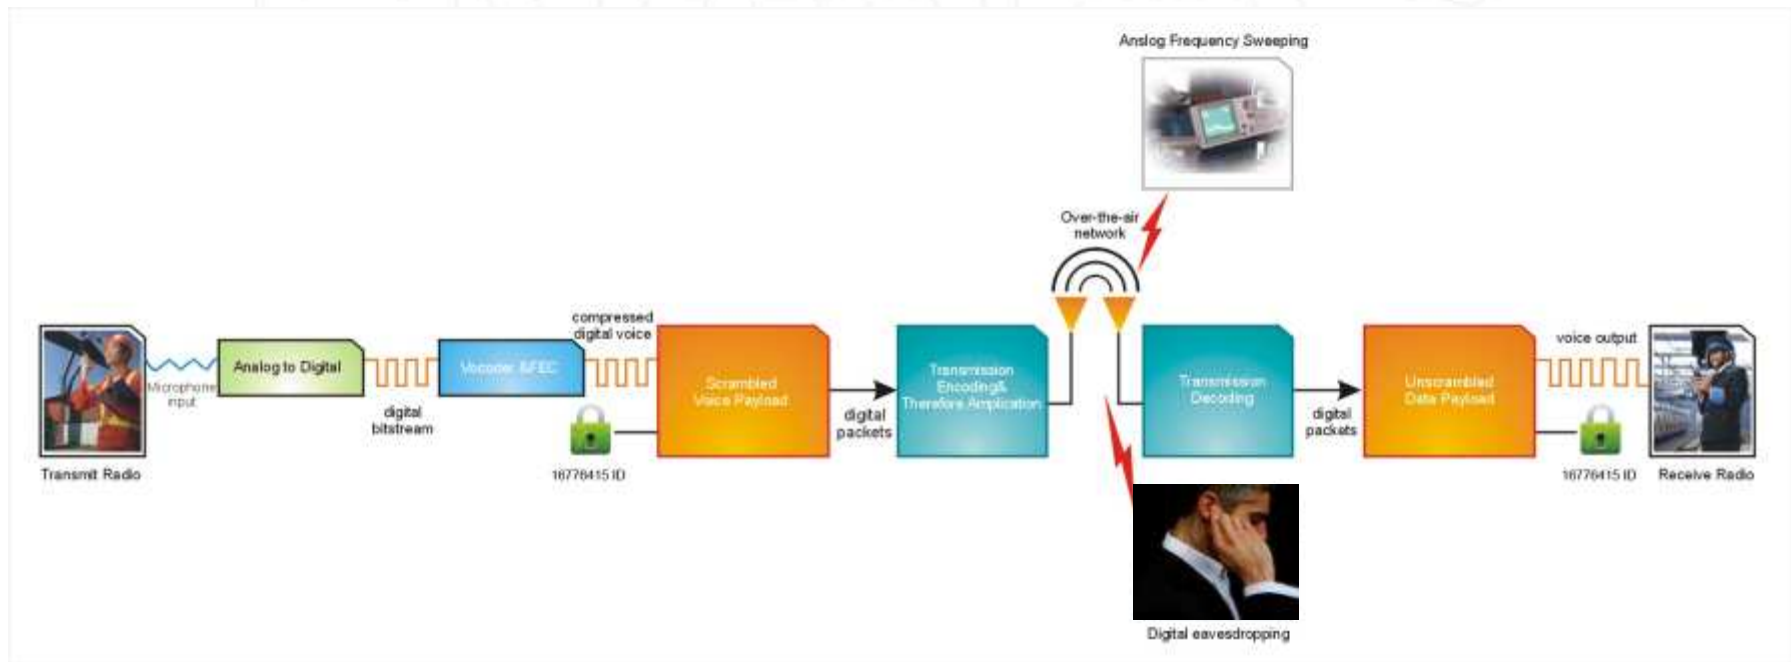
Anslog Frequency Sweeping

Over-the-air network

Transmit Radio

Microphone input

Analog to Digital

digital bitstream

Vocoder &FEC

compressed digital voice

16776415 ID

Scrambled Voice Payload

digital packets

Transmission Encoding& Therefore Amplication

Transmission Decoding

digital packets

Unscrambled Data Payload

voice output

16776415 ID

Receive Radio

Digital eavesdropping